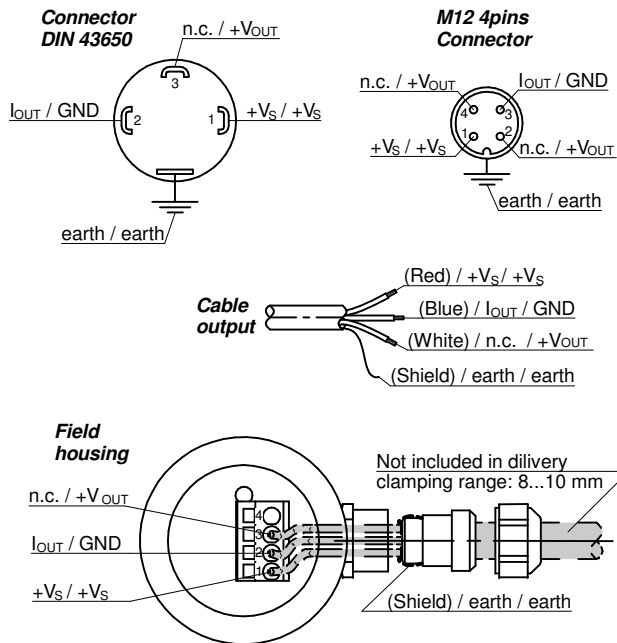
Connector DIN 43650

n.c. / $+V_{OUT}$

3

$I_{OUT}$ / GND

2

1

$+V_S$ / $+V_S$

earth / earth

M12 4pins Connector

n.c. / $+V_{OUT}$

$I_{OUT}$ / GND

4

3

1

2

$+V_S$ / $+V_S$

n.c. / $+V_{OUT}$

earth / earth

Cable output

(Red) / $+V_S$/ $+V_S$

(Blue) / $I_{OUT}$ / GND

(White) / n.c. / $+V_{OUT}$

(Shield) / earth / earth

Field housing

Not included in dilivery
clamping range: 8...10 mm

n.c. / $+V_{OUT}$

4

3

2

1

$I_{OUT}$ / GND

$+V_S$ / $+V_S$

(Shield) / earth / earth